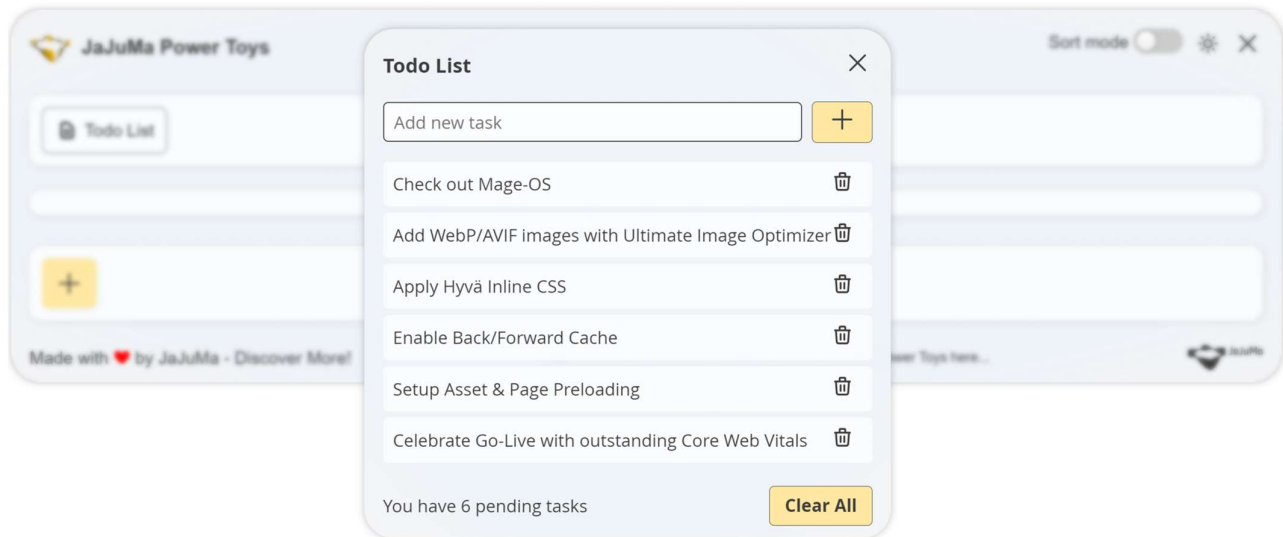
JaJuMa Power Toys

Sort mode

Todo List

Made with ♥ by JaJuMa - Discover More!

ower Toys here...

JaJuMa

Todo List

Add new task

+

Check out Mage-OS

Add WebP/AVIF images with Ultimate Image Optimizer

Apply Hyvä Inline CSS

Enable Back/Forward Cache

Setup Asset & Page Preloading

Celebrate Go-Live with outstanding Core Web Vitals

You have 6 pending tasks

Clear All